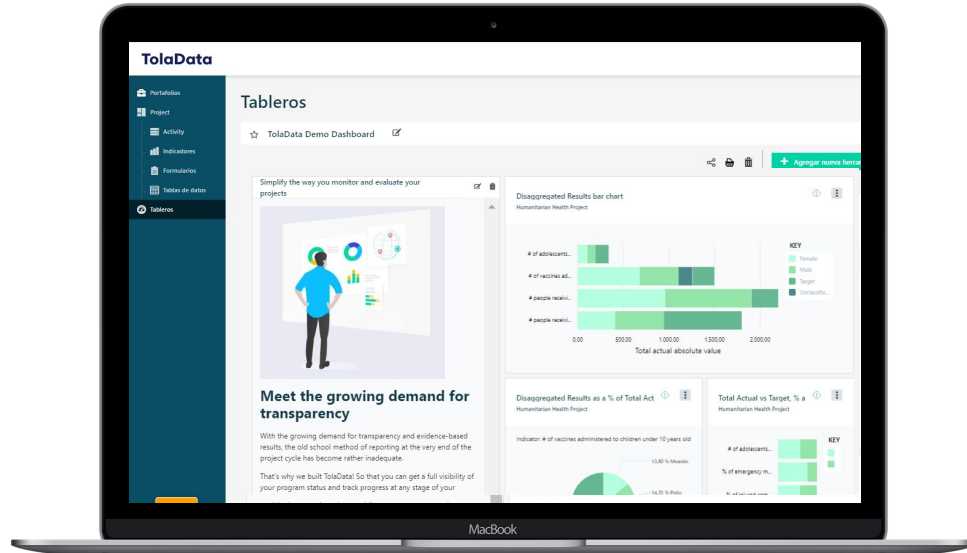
TolaData

Portafolios
Project
Activity
Indicadores
Formularios
Tablas de datos
Tableros

Tableros

TolaData Demo Dashboard

Agregar nueva herra

Simplify the way you monitor and evaluate your projects

Meet the growing demand for transparency

With the growing demand for transparency and evidence-based results, the old school method of reporting at the very end of the project cycle has become rather inadequate.

That's why we built TolaData! So that you can get a full visibility of your program status and track progress at any stage of your

Disaggregated Results bar chart
Humanitarian Health Project

# of adolescents...
# of vaccines ad...
# people receivi...
# people receivi...

0.00 500.00 1,000.00 1,500.00 2,000.00
Total actual absolute value

KEY
Female
Male
Target
Unclassifie...

Disaggregated Results as a % of Total Act
Humanitarian Health Project

Indicator: # of vaccines administered to children under 10 years old

13,80 % Measles
14,35 % Polio

Total Actual vs Target, % a
Humanitarian Health Project

# of adolescents...
% of emergency m...
# of injured peo...

KEY

MacBook